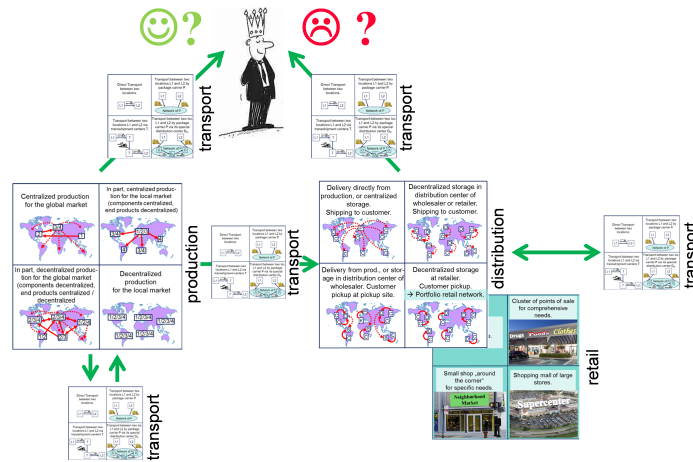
transport

Direct Transport between two locations.

Transport between two locations L1 and L2 by package carrier P.

Transport between two locations L1 and L2 via transshipment centers T.

Transport between two locations L1 and L2 by package carrier P via its special distribution center D.

Network of P

Direct Transport between two locations.

Transport between two locations L1 and L2 by package carrier P.

Transport between two locations L1 and L2 via transshipment centers T.

Transport between two locations L1 and L2 by package carrier P via its special distribution center D.

Network of P

transport

Centralized production for the global market

In part, centralized production for the local market (components centralized, end products decentralized)

In part, decentralized production for the global market (components decentralized, end products centralized / decentralized

Decentralized production for the local market

production

transport

Delivery directly from production, or centralized storage. Shipping to customer.

Decentralized storage in distribution center of wholesaler or retailer. Shipping to customer.

Delivery from prod., or storage in distribution center of wholesaler. Customer pickup at pickup site.

Decentralized storage at retailer. Customer pickup. → Portfolio retail network.

distribution

transport

Cluster of points of sale for comprehensive needs.

Small shop „around the corner" for specific needs.

Shopping mall of large stores.

Neighborhood Market

Supercenter

Clothes

retail

transport